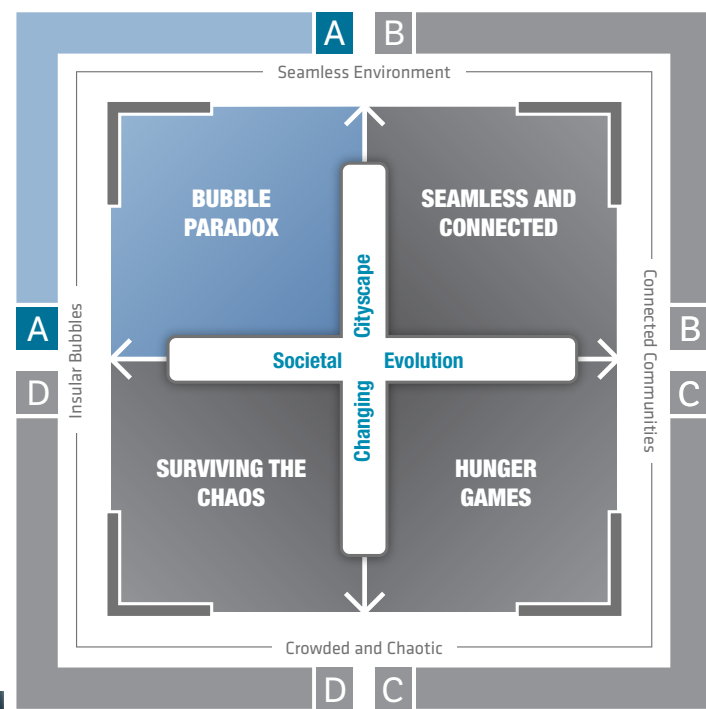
A B

Seamless Environment

BUBBLE PARADOX

SEAMLESS AND CONNECTED

A

Insular Bubbles

D

Changing Cityscape

Societal Evolution

Connected Communities

B

C

SURVIVING THE CHAOS

HUNGER GAMES

Crowded and Chaotic

D C